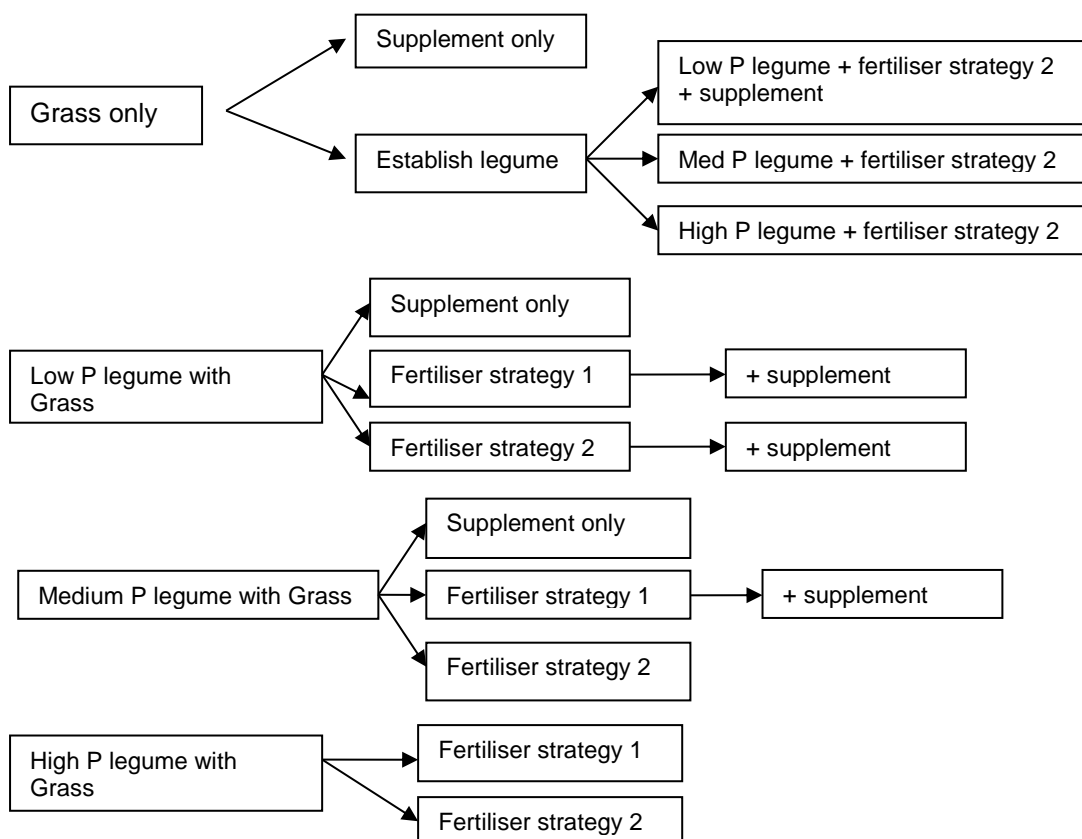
Grass only

Supplement only

Establish legume

Low P legume + fertiliser strategy 2 + supplement

Med P legume + fertiliser strategy 2

High P legume + fertiliser strategy 2

Low P legume with Grass

Supplement only

Fertiliser strategy 1

+ supplement

Fertiliser strategy 2

+ supplement

Medium P legume with Grass

Supplement only

Fertiliser strategy 1

+ supplement

Fertiliser strategy 2

High P legume with Grass

Fertiliser strategy 1

Fertiliser strategy 2